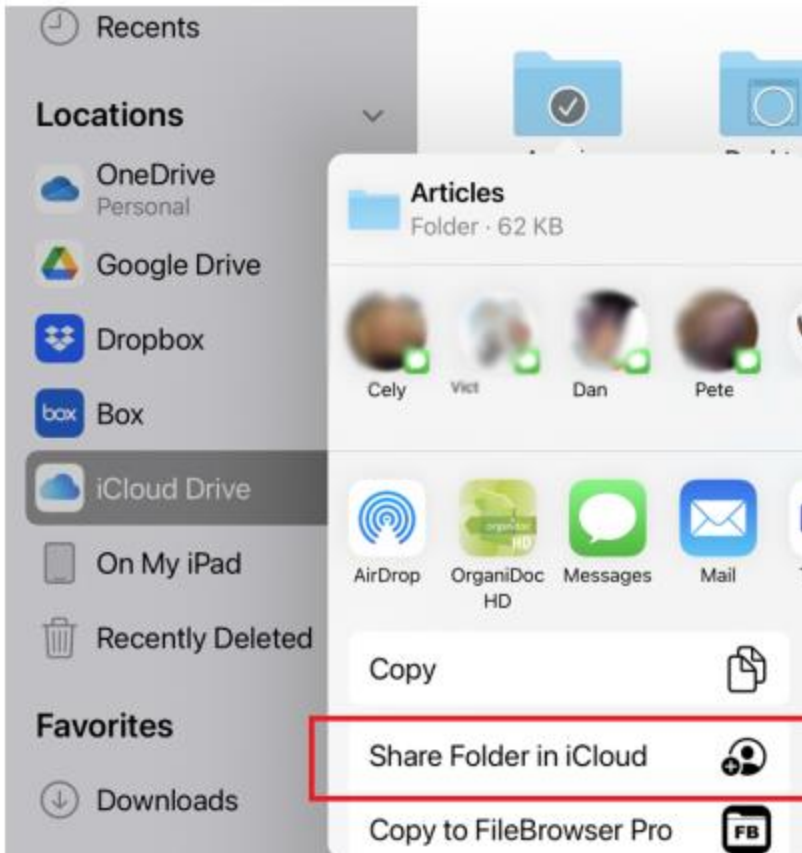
Recents

Locations

OneDrive
Personal

Google Drive

Dropbox

box Box

iCloud Drive

On My iPad

Recently Deleted

Favorites

Downloads

Articles
Folder · 62 KB

Cely
Vict
Dan
Pete

AirDrop
OrganiDoc HD
Messages
Mail

Copy

Share Folder in iCloud

Copy to FileBrowser Pro

FB